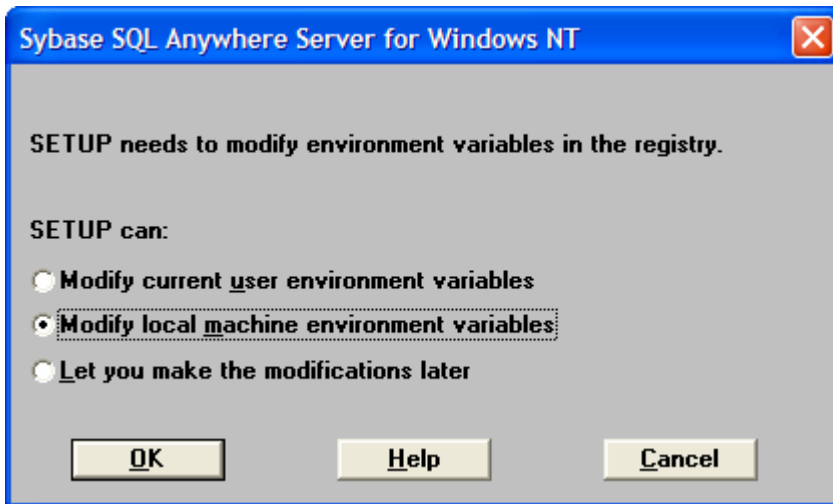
Sybase SQL Anywhere Server for Windows NT

SETUP needs to modify environment variables in the registry.

SETUP can:

Modify current user environment variables

Modify local machine environment variables

Let you make the modifications later

OK

Help

Cancel